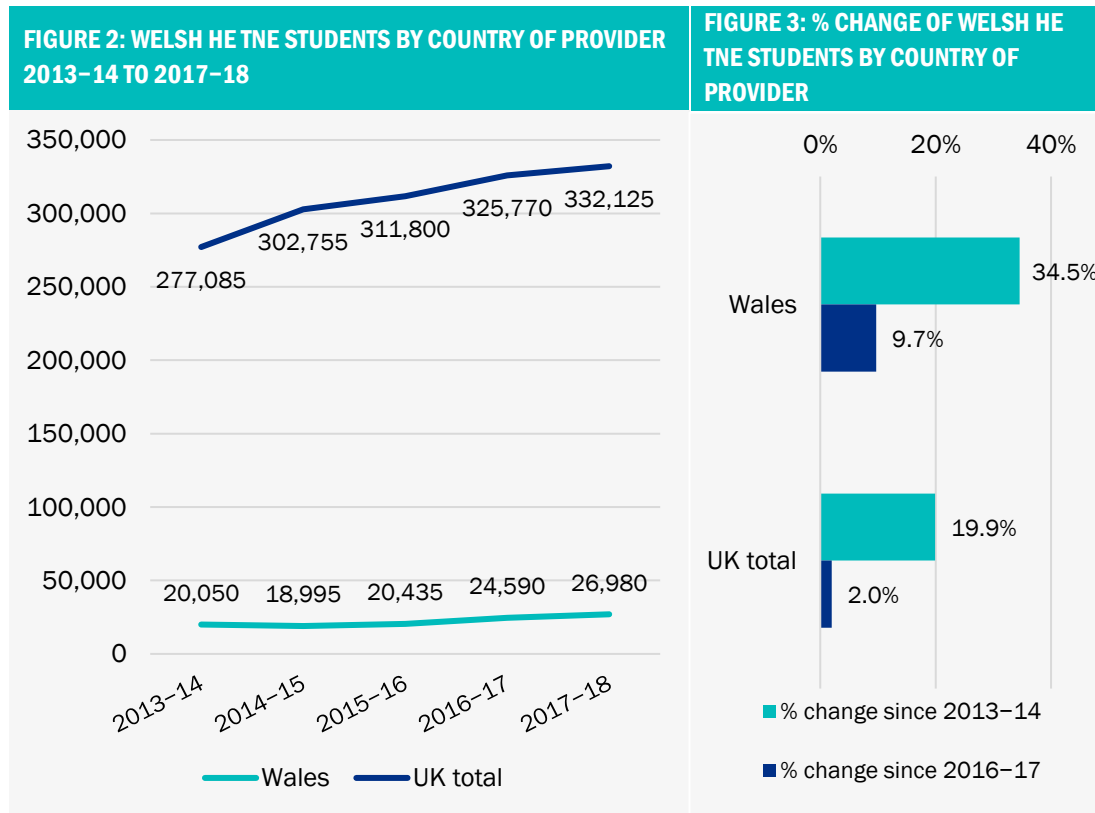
FIGURE 2: WELSH HE TNE STUDENTS BY COUNTRY OF PROVIDER 2013–14 TO 2017–18

350,000
300,000
250,000
200,000
150,000
100,000
50,000
0

277,085
302,755
311,800
325,770
332,125

20,050
18,995
20,435
24,590
26,980

2013–14
2014–15
2015–16
2016–17
2017–18

Wales
UK total

FIGURE 3: % CHANGE OF WELSH HE TNE STUDENTS BY COUNTRY OF PROVIDER

0%
20%
40%

Wales
34.5%
9.7%

UK total
19.9%
2.0%

% change since 2013–14
% change since 2016–17